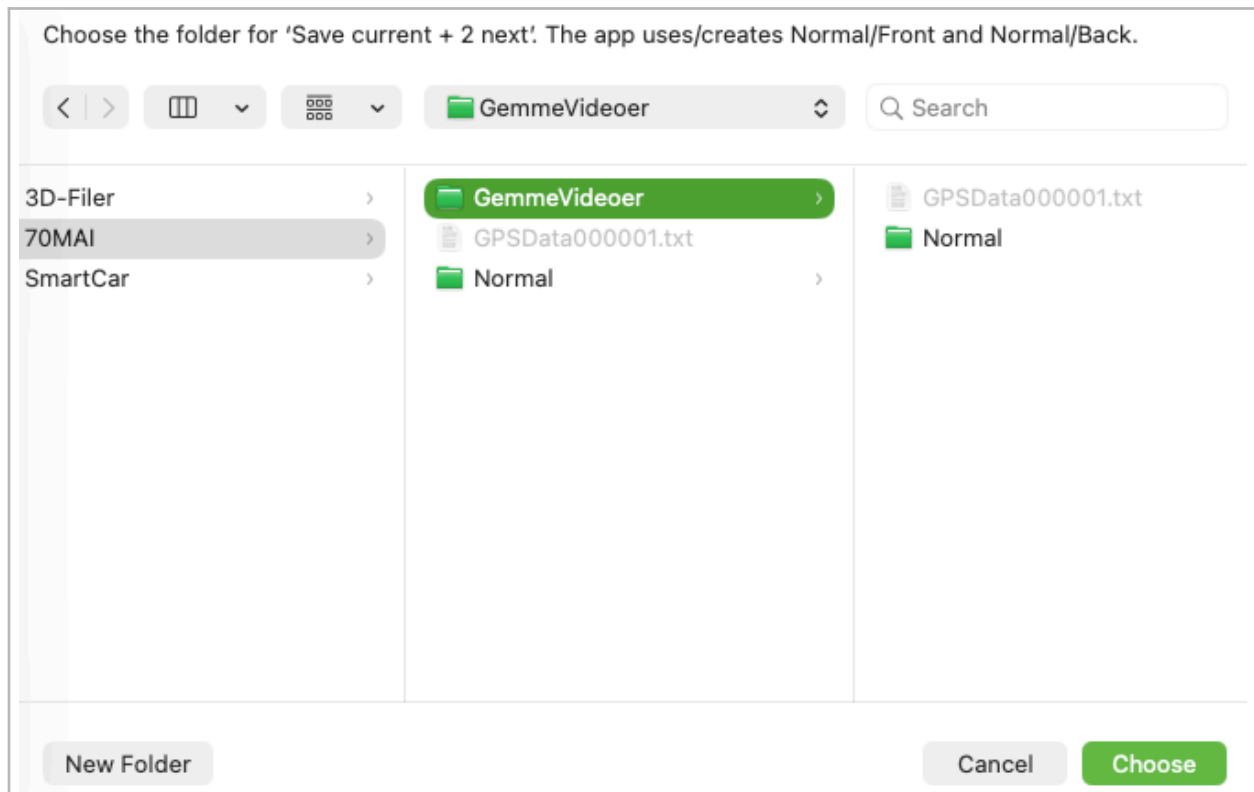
Choose the folder for 'Save current + 2 next'. The app uses/creates Normal/Front and Normal/Back.

GemmeVideoer

Search

3D-Filer
70MAI
SmartCar

GemmeVideoer
GPSData000001.txt
Normal

GPSData000001.txt
Normal

New Folder

Cancel
Choose